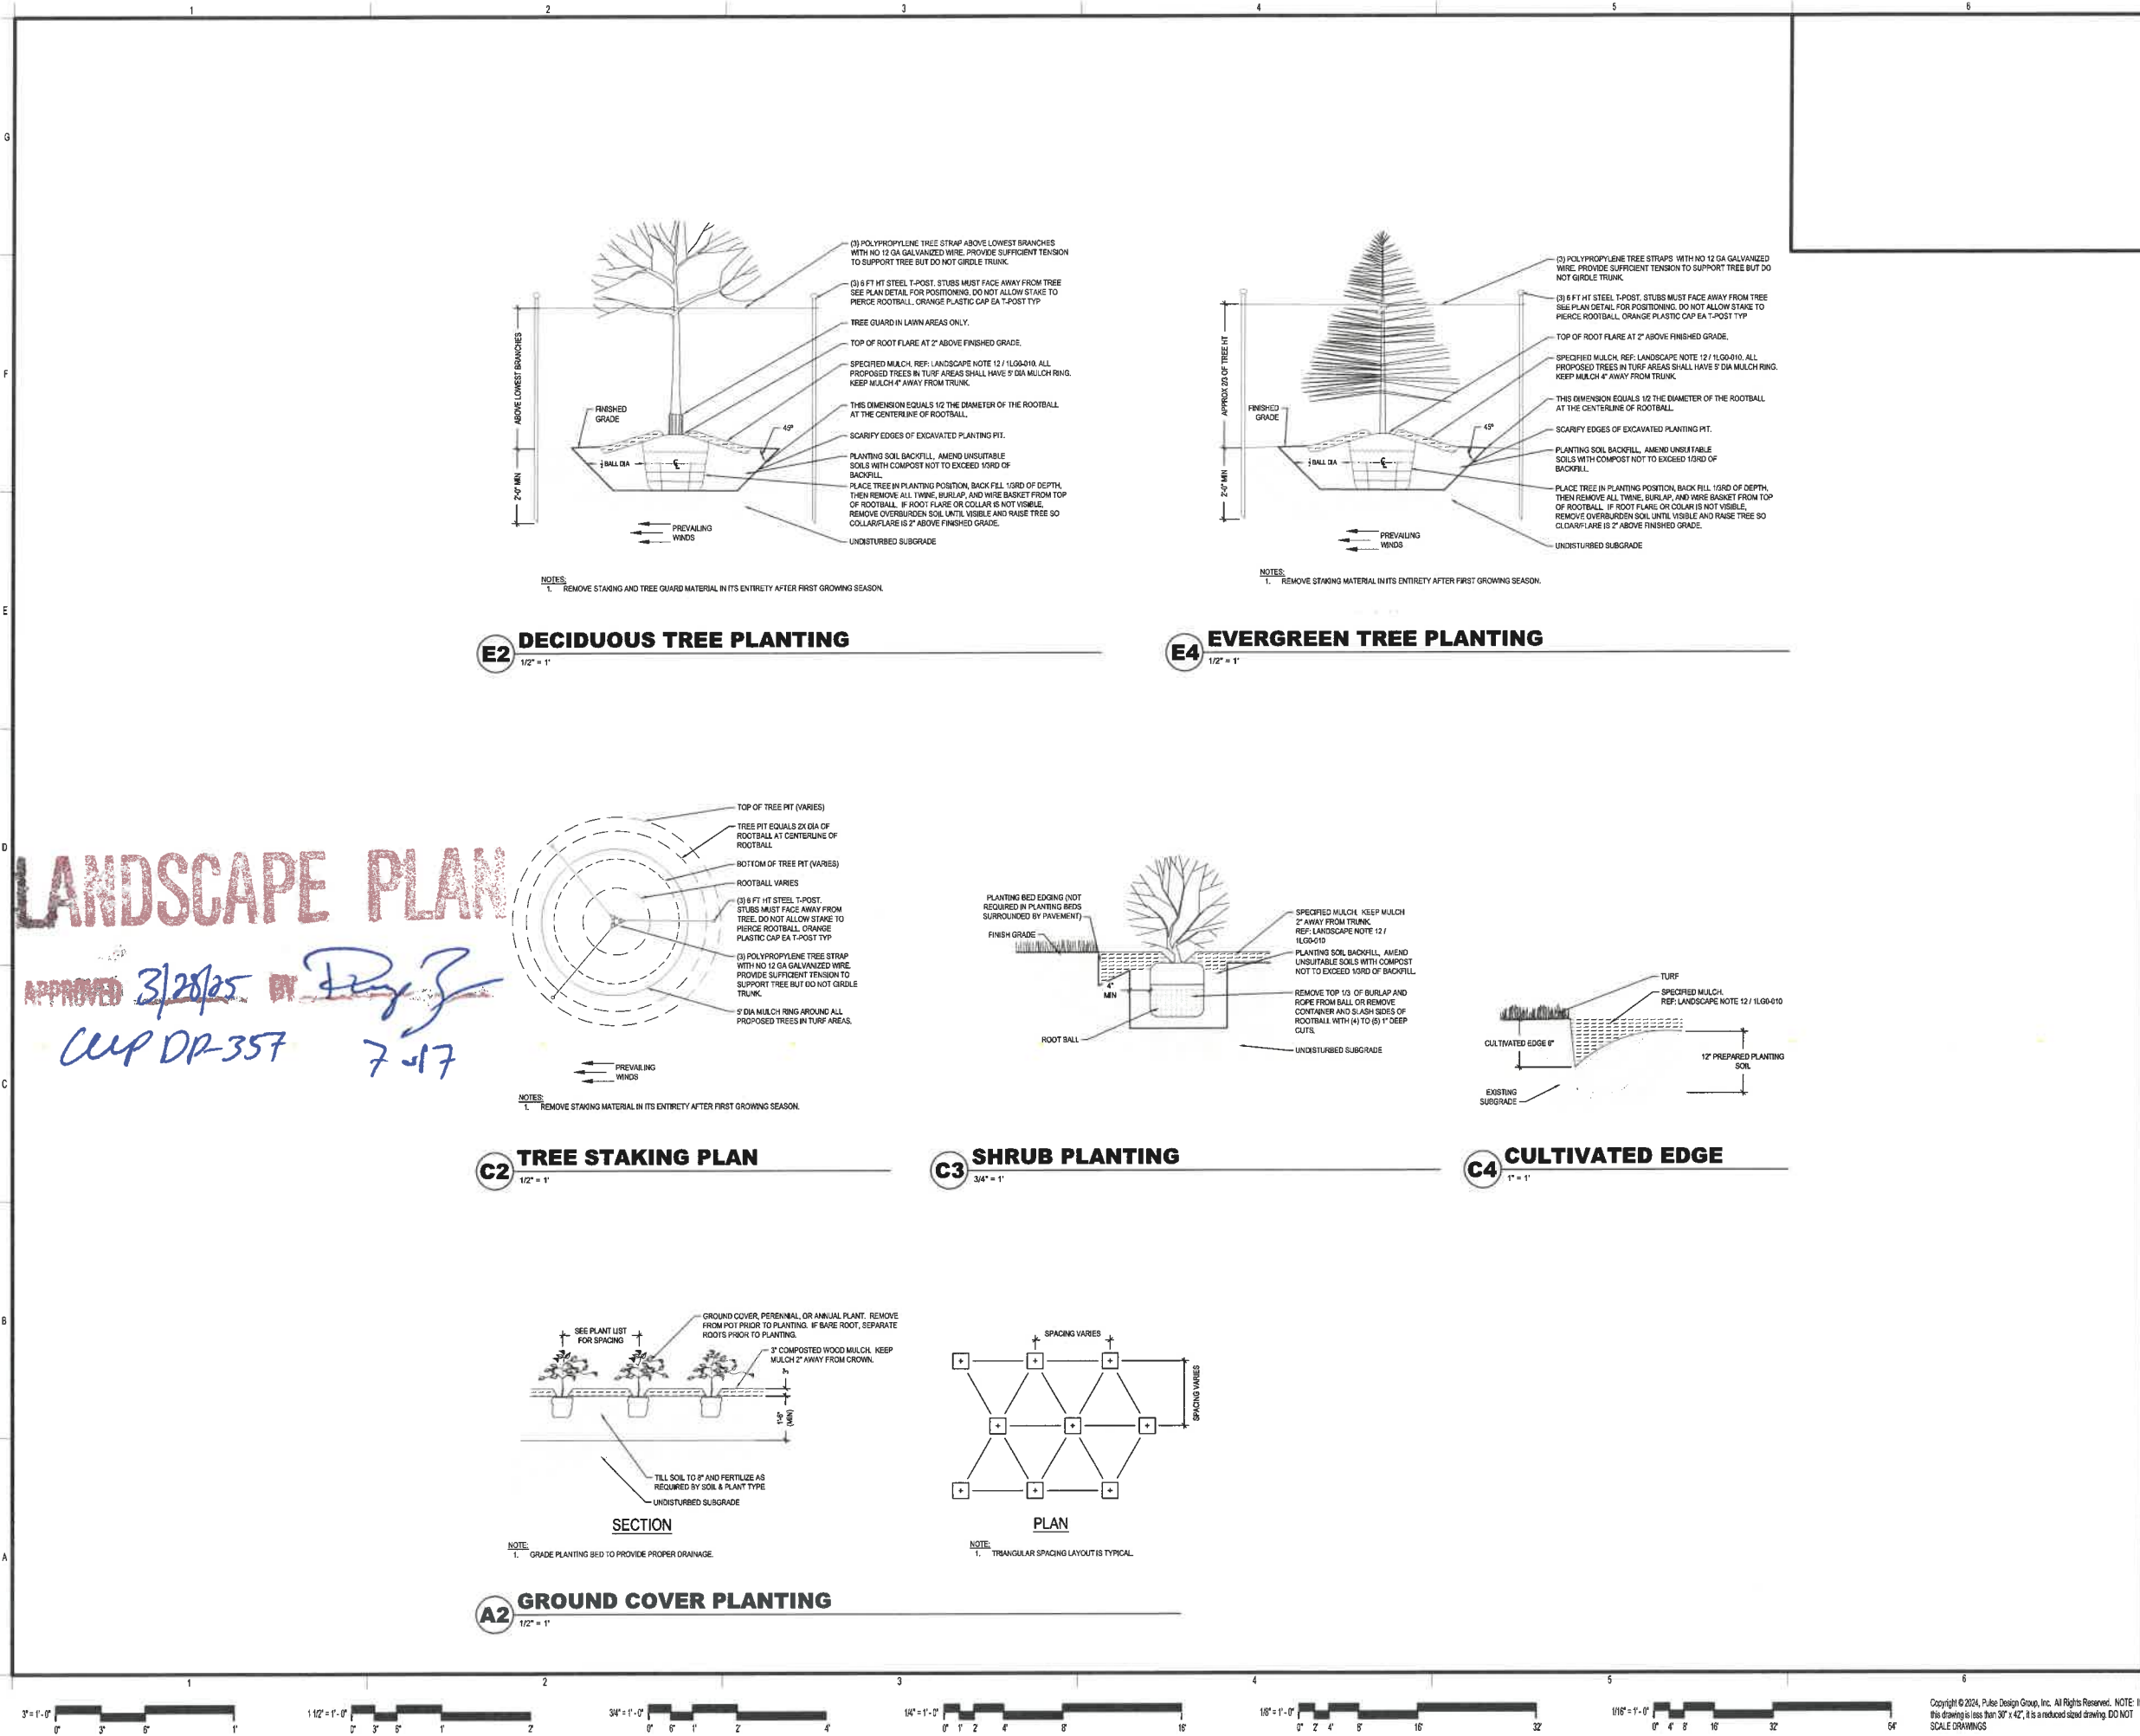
1 2 3 4 5 6

G

F

E

D

C

B

A

(3) POLYPROPYLENE TREE STRAP ABOVE LOWEST BRANCHES WITH NO 12 GA GALVANIZED WIRE. PROVIDE SUFFICIENT TENSION TO SUPPORT TREE BUT DO NOT GIRDLE TRUNK.

(3) 6 FT HT STEEL T-POST. STUBS MUST FACE AWAY FROM TREE SEE PLAN DETAIL FOR POSITIONING. DO NOT ALLOW STAKE TO PIERCE ROOTBALL. ORANGE PLASTIC CAP EA T-POST TYP

TREE GUARD IN LAWN AREAS ONLY.

TOP OF ROOT FLARE AT 2" ABOVE FINISHED GRADE.

SPECIFIED MULCH. REF: LANDSCAPE NOTE 12 / 1LG0-010. ALL PROPOSED TREES IN TURF AREAS SHALL HAVE 5' DIA MULCH RING. KEEP MULCH 4" AWAY FROM TRUNK.

THIS DIMENSION EQUALS 1/2 THE DIAMETER OF THE ROOTBALL AT THE CENTERLINE OF ROOTBALL.

SCARIFY EDGES OF EXCAVATED PLANTING PIT.

PLANTING SOIL BACKFILL. AMEND UNSUITABLE SOILS WITH COMPOST NOT TO EXCEED 1/3RD OF BACKFILL.

PLACE TREE IN PLANTING POSITION, BACK FILL 1/3RD OF DEPTH, THEN REMOVE ALL TWINE, BURLAP, AND WIRE BASKET FROM TOP OF ROOTBALL. IF ROOT FLARE OR COLLAR IS NOT VISIBLE, REMOVE OVERBURDEN SOIL UNTIL VISIBLE AND RAISE TREE SO COLLAR/FLARE IS 2" ABOVE FINISHED GRADE.

UNDISTURBED SUBGRADE

ABOVE LOWEST BRANCHES

2'-0" MIN

FINISHED GRADE

45°

½ BALL DIA

PREVAILING WINDS

NOTES:
1. REMOVE STAKING AND TREE GUARD MATERIAL IN ITS ENTIRETY AFTER FIRST GROWING SEASON.

E2 DECIDUOUS TREE PLANTING
1/2" = 1'

(3) POLYPROPYLENE TREE STRAPS WITH NO 12 GA GALVANIZED WIRE. PROVIDE SUFFICIENT TENSION TO SUPPORT TREE BUT DO NOT GIRDLE TRUNK.

(3) 6 FT HT STEEL T-POST. STUBS MUST FACE AWAY FROM TREE SEE PLAN DETAIL FOR POSITIONING. DO NOT ALLOW STAKE TO PIERCE ROOTBALL. ORANGE PLASTIC CAP EA T-POST TYP

TOP OF ROOT FLARE AT 2" ABOVE FINISHED GRADE.

SPECIFIED MULCH. REF: LANDSCAPE NOTE 12 / 1LG0-010. ALL PROPOSED TREES IN TURF AREAS SHALL HAVE 5' DIA MULCH RING. KEEP MULCH 4" AWAY FROM TRUNK.

THIS DIMENSION EQUALS 1/2 THE DIAMETER OF THE ROOTBALL AT THE CENTERLINE OF ROOTBALL.

SCARIFY EDGES OF EXCAVATED PLANTING PIT.

PLANTING SOIL BACKFILL. AMEND UNSUITABLE SOILS WITH COMPOST NOT TO EXCEED 1/3RD OF BACKFILL.

PLACE TREE IN PLANTING POSITION, BACK FILL 1/3RD OF DEPTH, THEN REMOVE ALL TWINE, BURLAP, AND WIRE BASKET FROM TOP OF ROOTBALL. IF ROOT FLARE OR COLLAR IS NOT VISIBLE, REMOVE OVERBURDEN SOIL UNTIL VISIBLE AND RAISE TREE SO COLLAR/FLARE IS 2" ABOVE FINISHED GRADE.

UNDISTURBED SUBGRADE

APPROX 2/3 OF TREE HT

2'-0" MIN

FINISHED GRADE

45°

½ BALL DIA

PREVAILING WINDS

NOTES:
1. REMOVE STAKING MATERIAL IN ITS ENTIRETY AFTER FIRST GROWING SEASON.

E4 EVERGREEN TREE PLANTING
1/2" = 1'

LANDSCAPE PLAN
APPROVED 3/28/25 BY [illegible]
CUP DP-357 7-17

TOP OF TREE PIT (VARIES)

TREE PIT EQUALS 2X DIA OF ROOTBALL AT CENTERLINE OF ROOTBALL

BOTTOM OF TREE PIT (VARIES)

ROOTBALL VARIES

(3) 6 FT HT STEEL T-POST. STUBS MUST FACE AWAY FROM TREE. DO NOT ALLOW STAKE TO PIERCE ROOTBALL. ORANGE PLASTIC CAP EA T-POST TYP

(3) POLYPROPYLENE TREE STRAP WITH NO 12 GA GALVANIZED WIRE. PROVIDE SUFFICIENT TENSION TO SUPPORT TREE BUT DO NOT GIRDLE TRUNK.

5' DIA MULCH RING AROUND ALL PROPOSED TREES IN TURF AREAS.

PREVAILING WINDS

NOTES:
1. REMOVE STAKING MATERIAL IN ITS ENTIRETY AFTER FIRST GROWING SEASON.

C2 TREE STAKING PLAN
1/2" = 1'

PLANTING BED EDGING (NOT REQUIRED IN PLANTING BEDS SURROUNDED BY PAVEMENT)

FINISH GRADE

4" MIN

ROOT BALL

SPECIFIED MULCH. KEEP MULCH 2" AWAY FROM TRUNK. REF: LANDSCAPE NOTE 12 / 1LG0-010

PLANTING SOIL BACKFILL. AMEND UNSUITABLE SOILS WITH COMPOST NOT TO EXCEED 1/3RD OF BACKFILL.

REMOVE TOP 1/3 OF BURLAP AND ROPE FROM BALL OR REMOVE CONTAINER AND SLASH SIDES OF ROOTBALL WITH (4) TO (5) 1" DEEP CUTS.

UNDISTURBED SUBGRADE

C3 SHRUB PLANTING
3/4" = 1'

TURF

SPECIFIED MULCH. REF: LANDSCAPE NOTE 12 / 1LG0-010

CULTIVATED EDGE 6"

12" PREPARED PLANTING SOIL

EXISTING SUBGRADE

C4 CULTIVATED EDGE
1" = 1'

SEE PLANT LIST FOR SPACING

GROUND COVER, PERENNIAL, OR ANNUAL PLANT. REMOVE FROM POT PRIOR TO PLANTING. IF BARE ROOT, SEPARATE ROOTS PRIOR TO PLANTING.

3" COMPOSTED WOOD MULCH. KEEP MULCH 2" AWAY FROM CROWN.

3"

1'-6" (MIN)

TILL SOIL TO 8" AND FERTILIZE AS REQUIRED BY SOIL & PLANT TYPE

UNDISTURBED SUBGRADE

SECTION

NOTE:
1. GRADE PLANTING BED TO PROVIDE PROPER DRAINAGE.

SPACING VARIES

SPACING VARIES

PLAN

NOTE:
1. TRIANGULAR SPACING LAYOUT IS TYPICAL.

A2 GROUND COVER PLANTING
1/2" = 1'

3" = 1'-0" 0" 3" 6" 1'
1 1/2" = 1'-0" 0" 3" 6" 1' 2'
3/4" = 1'-0" 0" 6" 1' 2' 4'
1/4" = 1'-0" 0' 1' 2' 4' 8' 16'
1/8" = 1'-0" 0' 2' 4' 8' 16' 32'
1/16" = 1'-0" 0' 4' 8' 16' 32' 64'

Copyright © 2024, Pulse Design Group, Inc. All Rights Reserved. NOTE: If this drawing is less than 30" x 42", it is a reduced sized drawing. DO NOT SCALE DRAWINGS